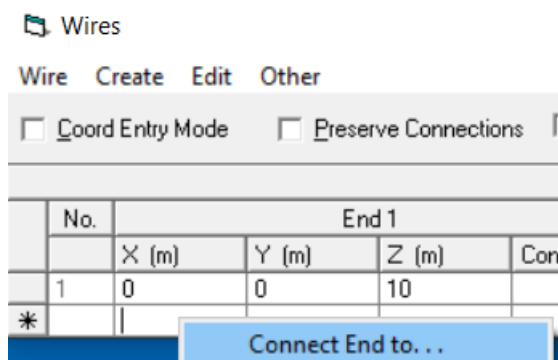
Wires

Wire Create Edit Other

Coord Entry Mode Preserve Connections

| No. | End 1 | | | |
|---|---|---|---|---|
| | X (m) | Y (m) | Z (m) | Con |
| 1 | 0 | 0 | 10 | |
| * | | | | |

Connect End to. . .